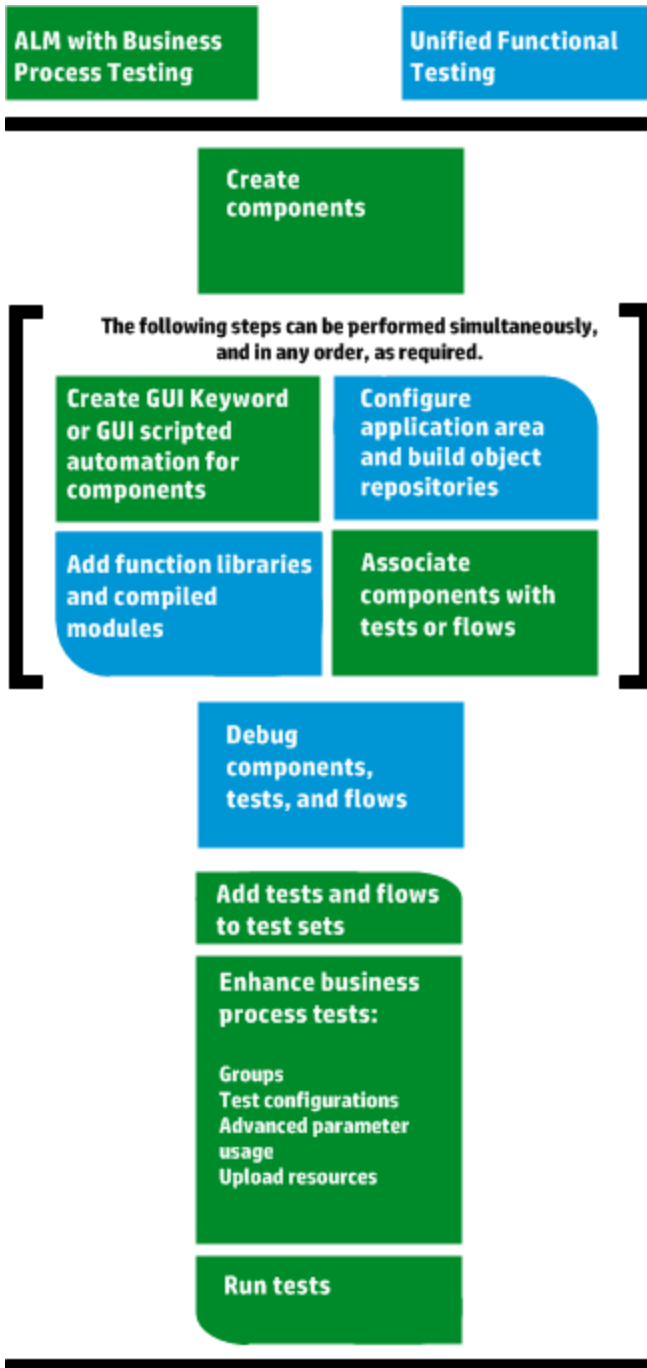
ALM with Business Process Testing

Unified Functional Testing

Create components

The following steps can be performed simultaneously, and in any order, as required.

Create GUI Keyword or GUI scripted automation for components

Configure application area and build object repositories

Add function libraries and compiled modules

Associate components with tests or flows

Debug components, tests, and flows

Add tests and flows to test sets

Enhance business process tests:

Groups
Test configurations
Advanced parameter usage
Upload resources

Run tests